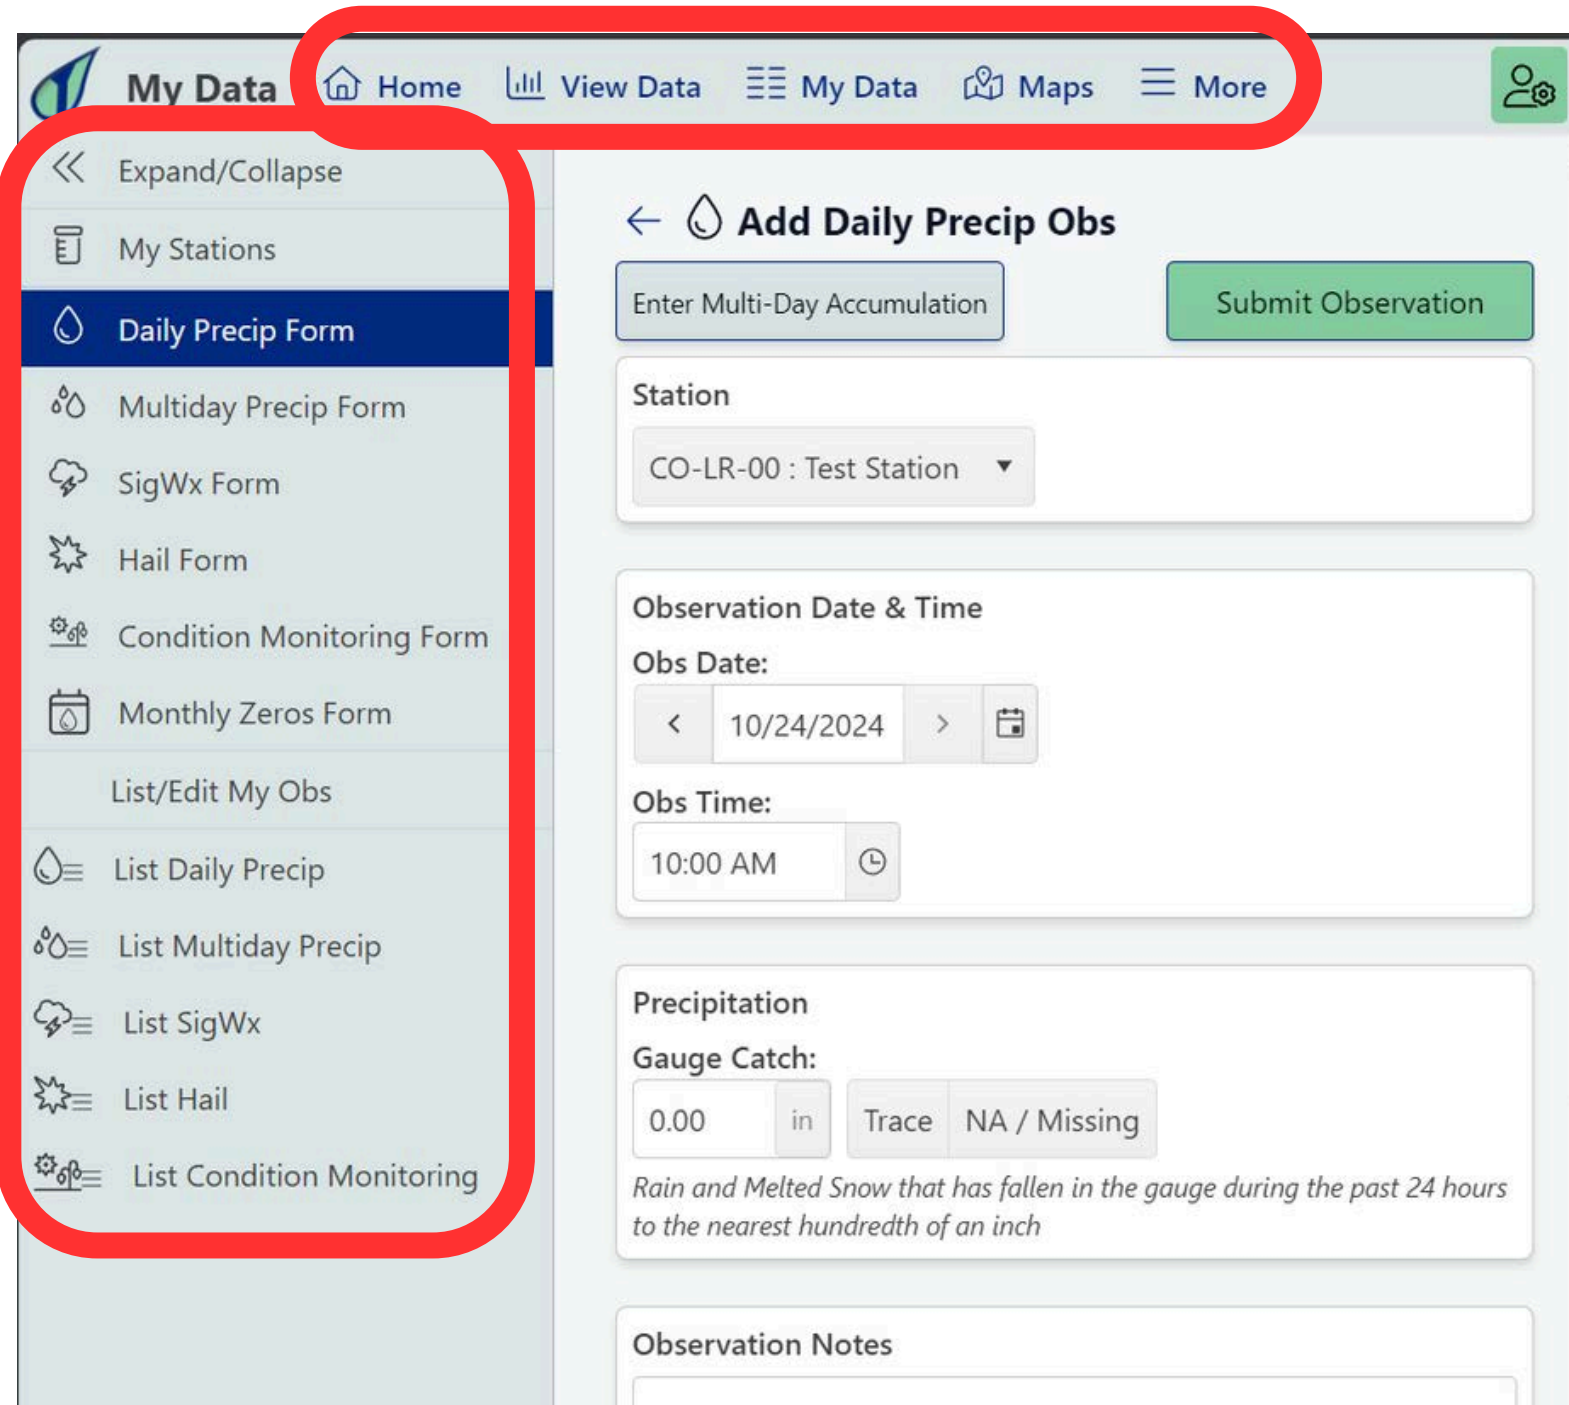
My Data

Home View Data My Data Maps More

Expand/Collapse
My Stations
Daily Precip Form
Multiday Precip Form
SigWx Form
Hail Form
Condition Monitoring Form
Monthly Zeros Form
List/Edit My Obs
List Daily Precip
List Multiday Precip
List SigWx
List Hail
List Condition Monitoring

Add Daily Precip Obs

Enter Multi-Day Accumulation

Submit Observation

Station

CO-LR-00 : Test Station

Observation Date & Time

Obs Date:

10/24/2024

Obs Time:

10:00 AM

Precipitation

Gauge Catch:

0.00 in Trace NA / Missing

Rain and Melted Snow that has fallen in the gauge during the past 24 hours to the nearest hundredth of an inch

Observation Notes